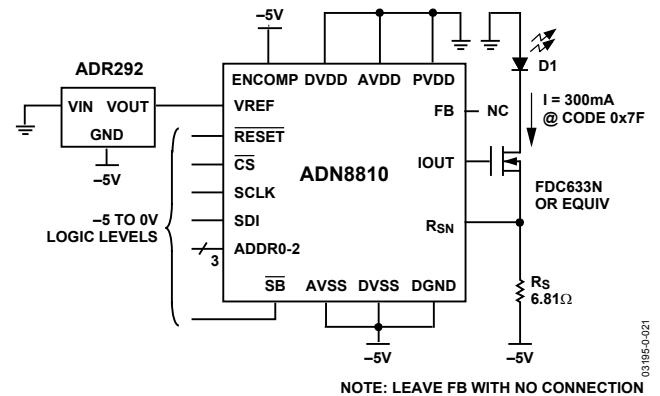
–5V

ADR292

VIN VOUT

GND

–5V

ENCOMP DVDD AVDD PVDD

VREF

FB — NC

$\overline{\text{RESET}}$

$\overline{\text{CS}}$

SCLK

ADN8810

IOUT

–5 TO 0V LOGIC LEVELS

SDI

ADDR0-2

3

$R_{SN}$

$\overline{\text{SB}}$ AVSS DVSS DGND

D1

I = 300mA @ CODE 0x7F

FDC633N OR EQUIV

$R_S$ 6.81Ω

–5V

–5V

03195-0-021

NOTE: LEAVE FB WITH NO CONNECTION